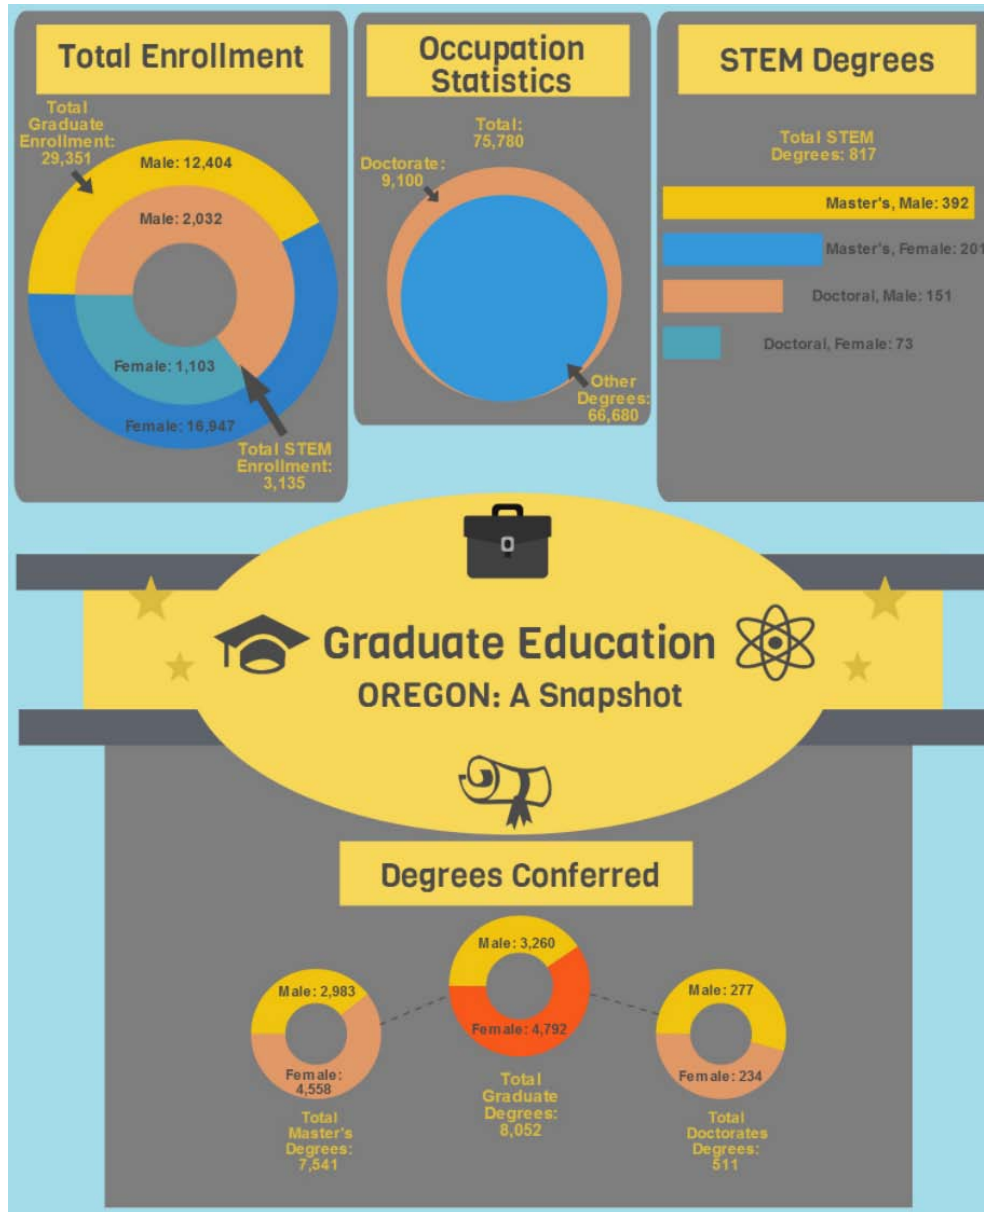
Total Enrollment

Total Graduate Enrollment: 29,351

Male: 12,404

Male: 2,032

Female: 1,103

Female: 16,947

Total STEM Enrollment: 3,135

Occupation Statistics

Total: 75,780

Doctorate: 9,100

Other Degrees: 66,680

STEM Degrees

Total STEM Degrees: 817

Master's, Male: 392

Master's, Female: 201

Doctoral, Male: 151

Doctoral, Female: 73

Graduate Education

OREGON: A Snapshot

Degrees Conferred

Male: 2,983

Female: 4,558

Total Master's Degrees: 7,541

Male: 3,260

Female: 4,792

Total Graduate Degrees: 8,052

Male: 277

Female: 234

Total Doctorates Degrees: 511